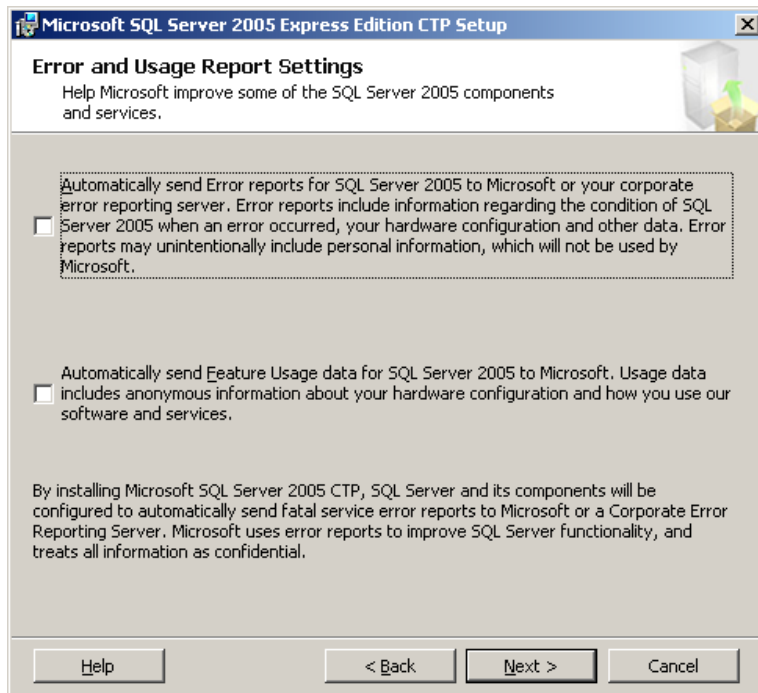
Microsoft SQL Server 2005 Express Edition CTP Setup

Error and Usage Report Settings

Help Microsoft improve some of the SQL Server 2005 components and services.

Automatically send Error reports for SQL Server 2005 to Microsoft or your corporate error reporting server. Error reports include information regarding the condition of SQL Server 2005 when an error occurred, your hardware configuration and other data. Error reports may unintentionally include personal information, which will not be used by Microsoft.

Automatically send Feature Usage data for SQL Server 2005 to Microsoft. Usage data includes anonymous information about your hardware configuration and how you use our software and services.

By installing Microsoft SQL Server 2005 CTP, SQL Server and its components will be configured to automatically send fatal service error reports to Microsoft or a Corporate Error Reporting Server. Microsoft uses error reports to improve SQL Server functionality, and treats all information as confidential.

Help

< Back

Next >

Cancel